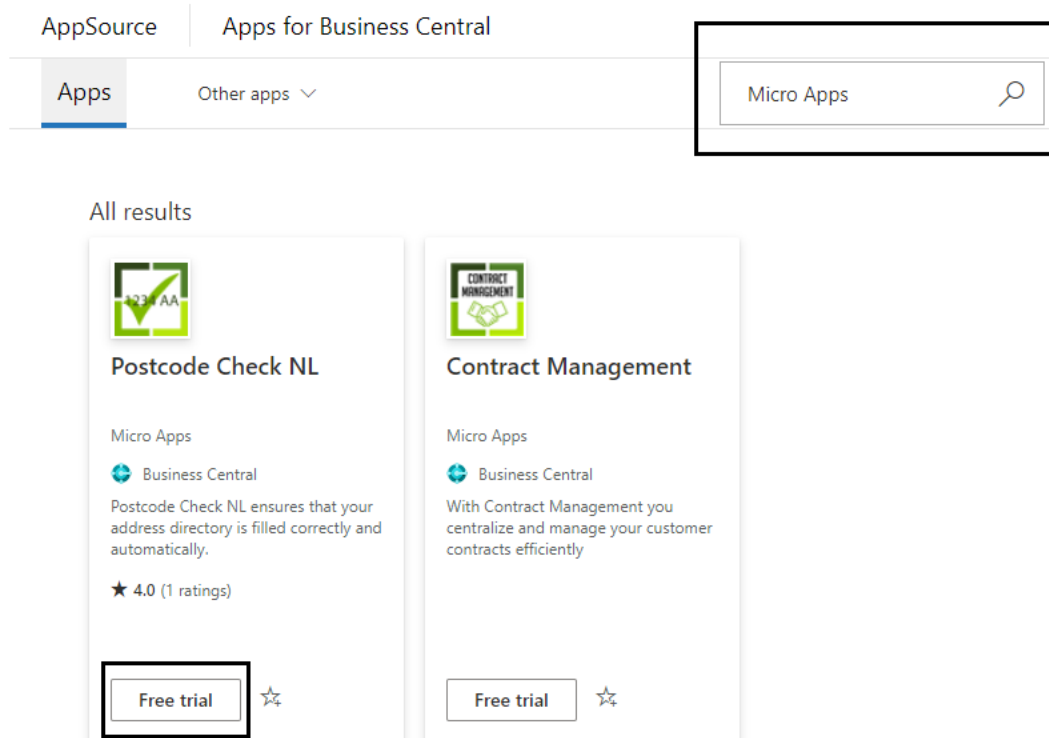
AppSource | Apps for Business Central

Apps | Other apps

Micro Apps

All results

1234 AA

Postcode Check NL

Micro Apps

Business Central

Postcode Check NL ensures that your address directory is filled correctly and automatically.

★ 4.0 (1 ratings)

Free trial

CONTRACT MANAGEMENT

Contract Management

Micro Apps

Business Central

With Contract Management you centralize and manage your customer contracts efficiently

Free trial